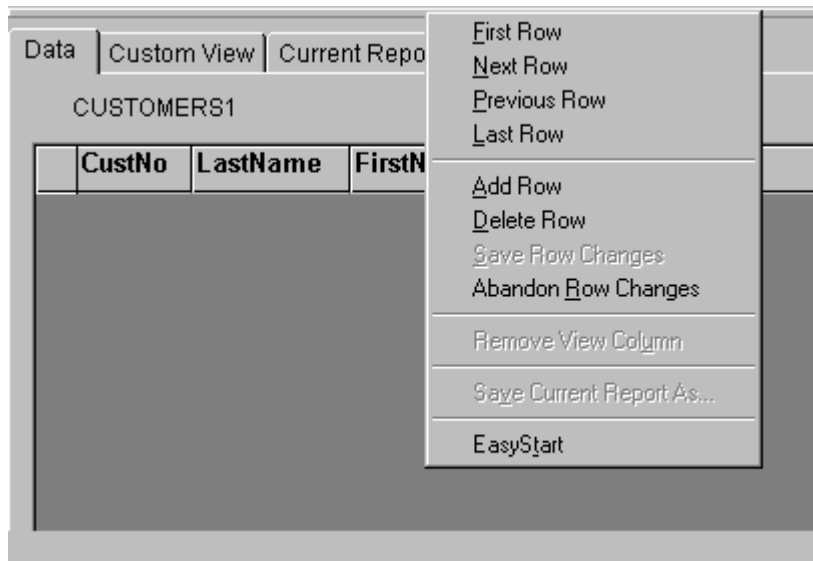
Data | Custom View | Current Repo

CUSTOMERS1

| | CustNo | LastName | FirstN |
|---|---|---|---|

First Row
Next Row
Previous Row
Last Row

Add Row
Delete Row
Save Row Changes
Abandon Row Changes

Remove View Column

Save Current Report As...

EasyStart